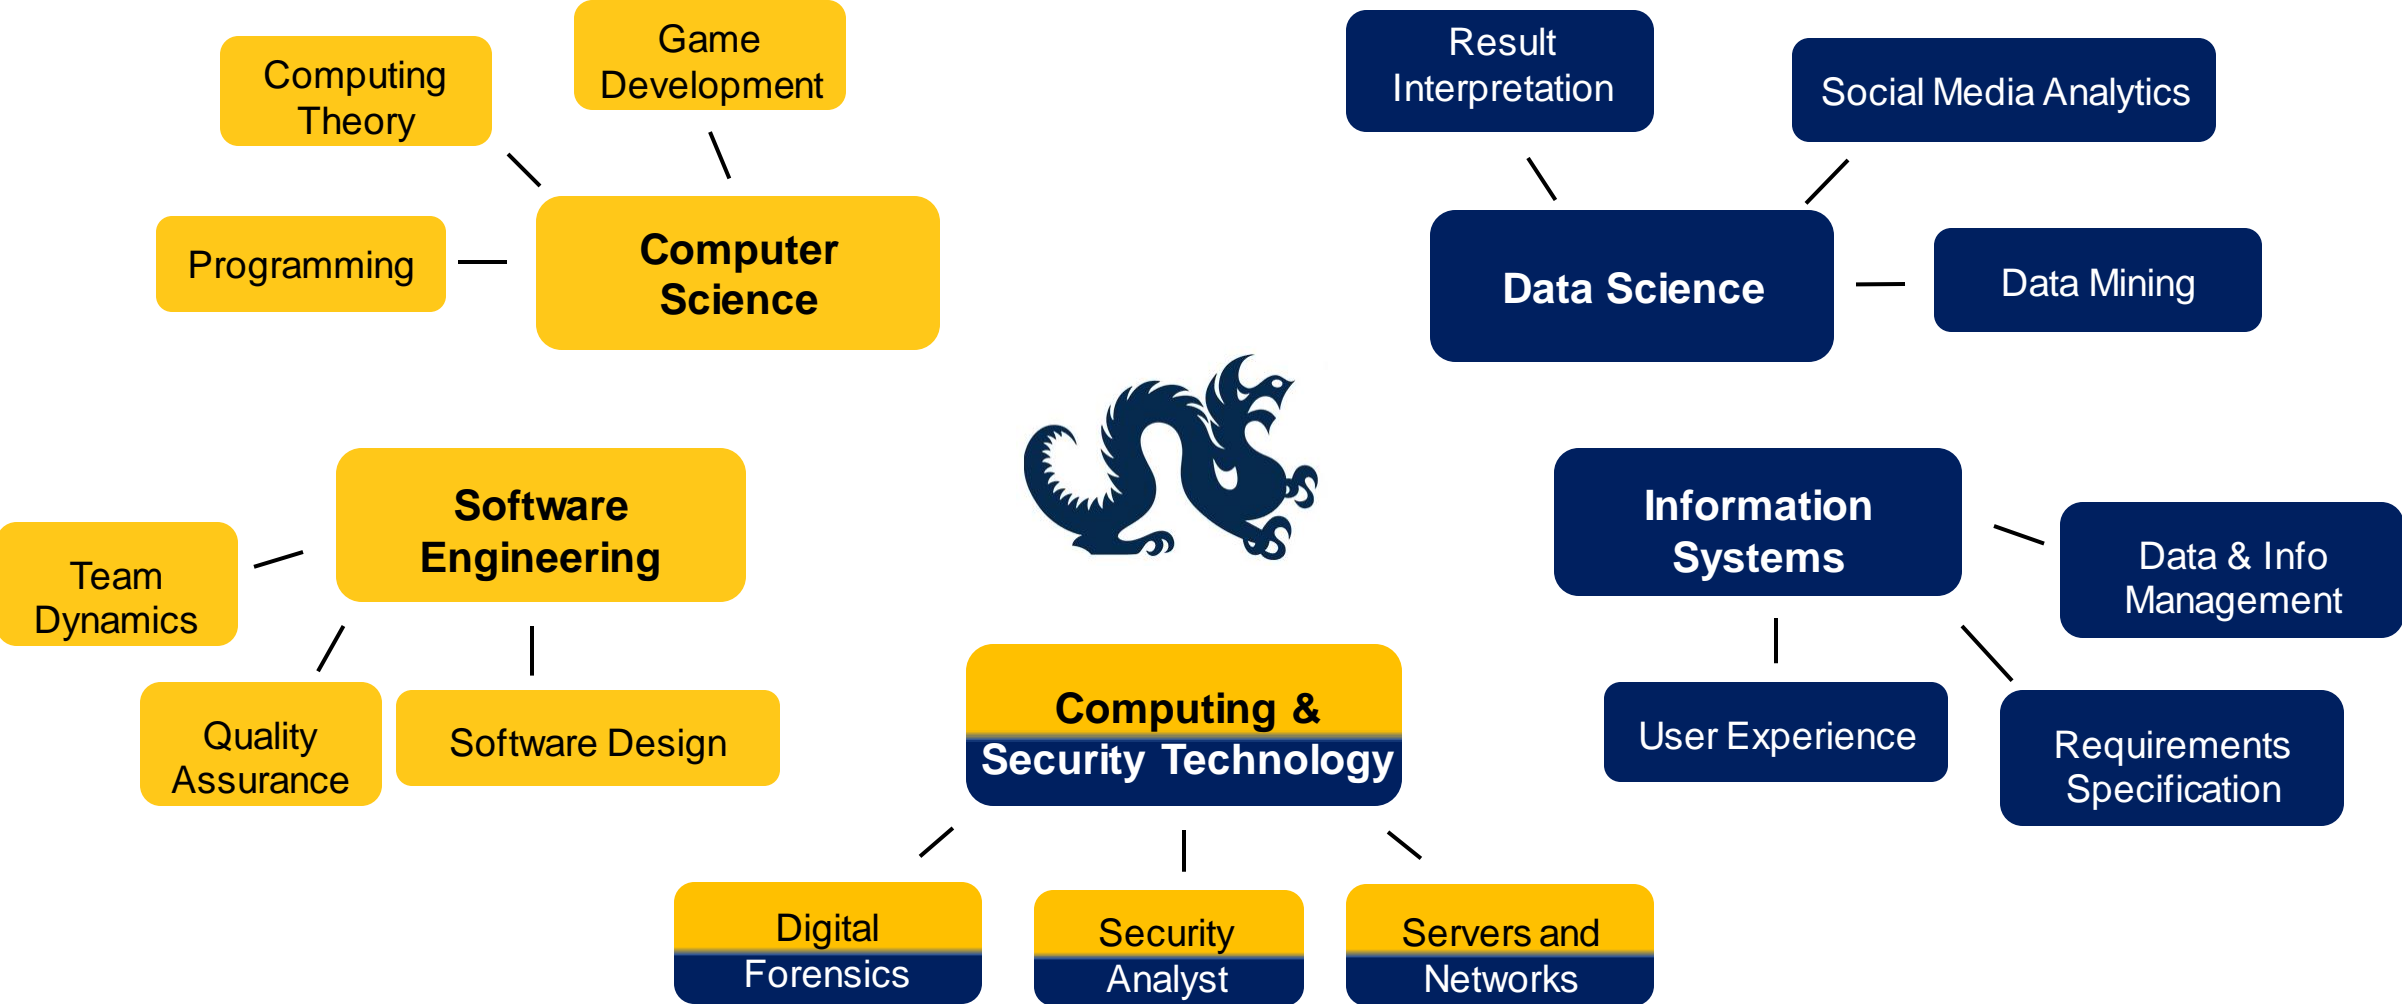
Computing Theory

Game Development

Programming

Computer Science

Result Interpretation

Social Media Analytics

Data Science

Data Mining

Software Engineering

Team Dynamics

Quality Assurance

Software Design

Information Systems

Data & Info Management

User Experience

Requirements Specification

Computing & Security Technology

Digital Forensics

Security Analyst

Servers and Networks